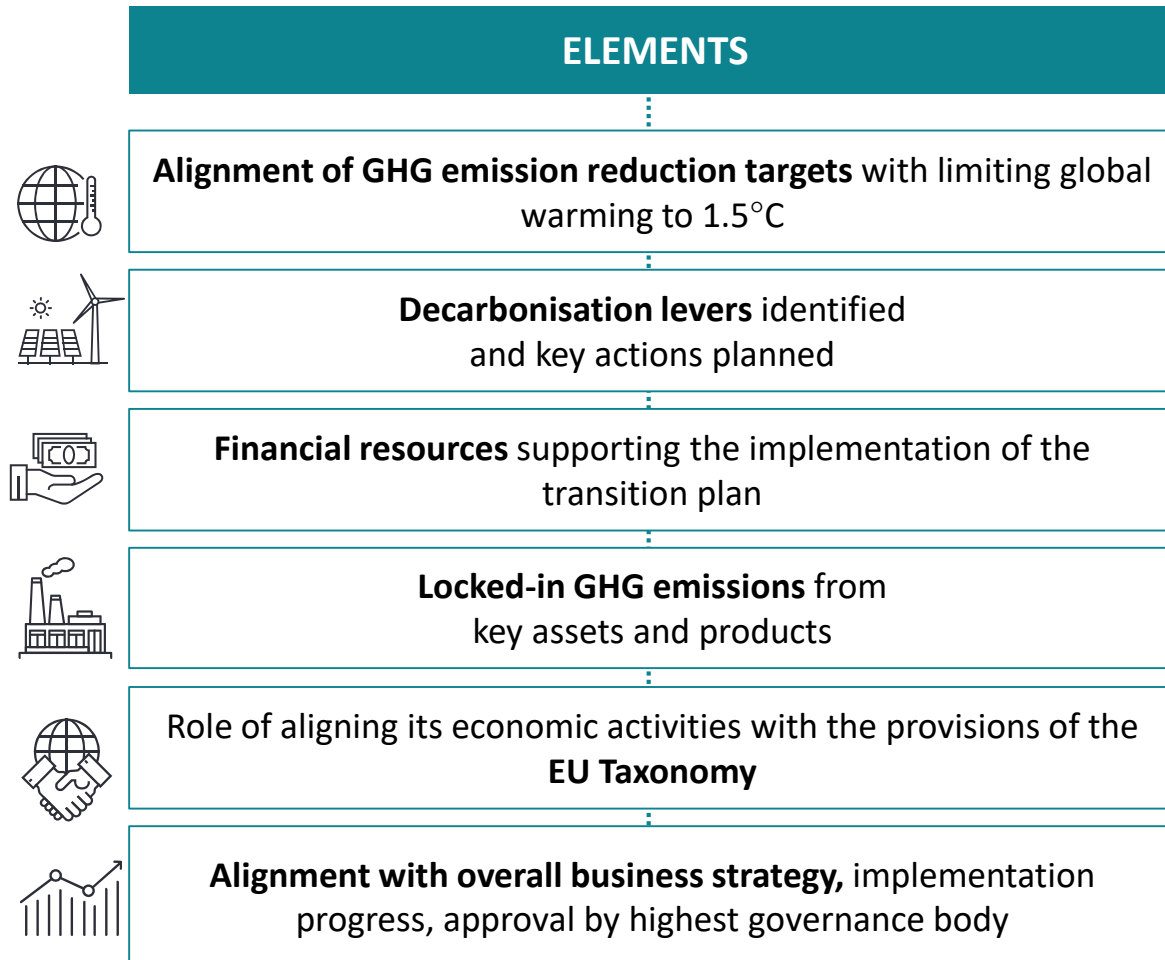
ELEMENTS

Alignment of GHG emission reduction targets with limiting global warming to 1.5°C

Decarbonisation levers identified and key actions planned

Financial resources supporting the implementation of the transition plan

Locked-in GHG emissions from key assets and products

Role of aligning its economic activities with the provisions of the EU Taxonomy

Alignment with overall business strategy, implementation progress, approval by highest governance body